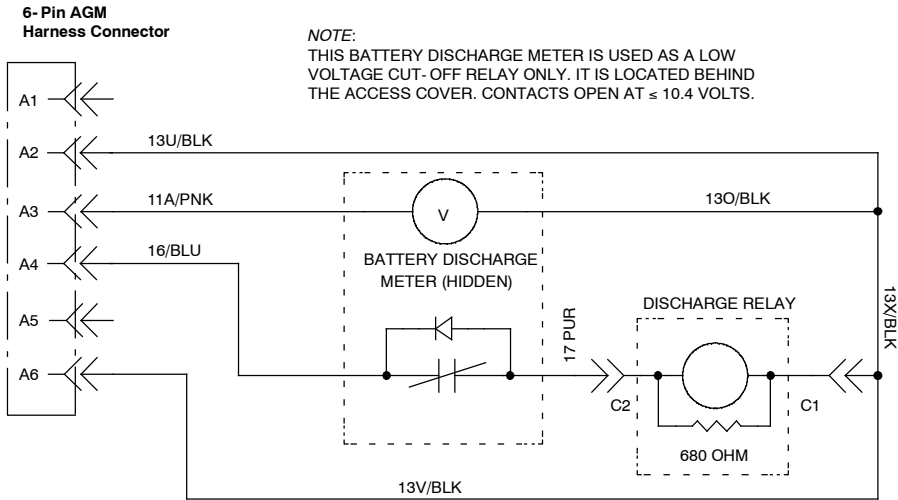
6- Pin AGM
Harness Connector

NOTE:
THIS BATTERY DISCHARGE METER IS USED AS A LOW VOLTAGE CUT- OFF RELAY ONLY. IT IS LOCATED BEHIND THE ACCESS COVER. CONTACTS OPEN AT ≤ 10.4 VOLTS.

A1
A2
A3
A4
A5
A6

13U/BLK
11A/PNK
16/BLU
V
13O/BLK
BATTERY DISCHARGE METER (HIDDEN)
17 PUR
DISCHARGE RELAY
13X/BLK
C2
C1
680 OHM
13V/BLK